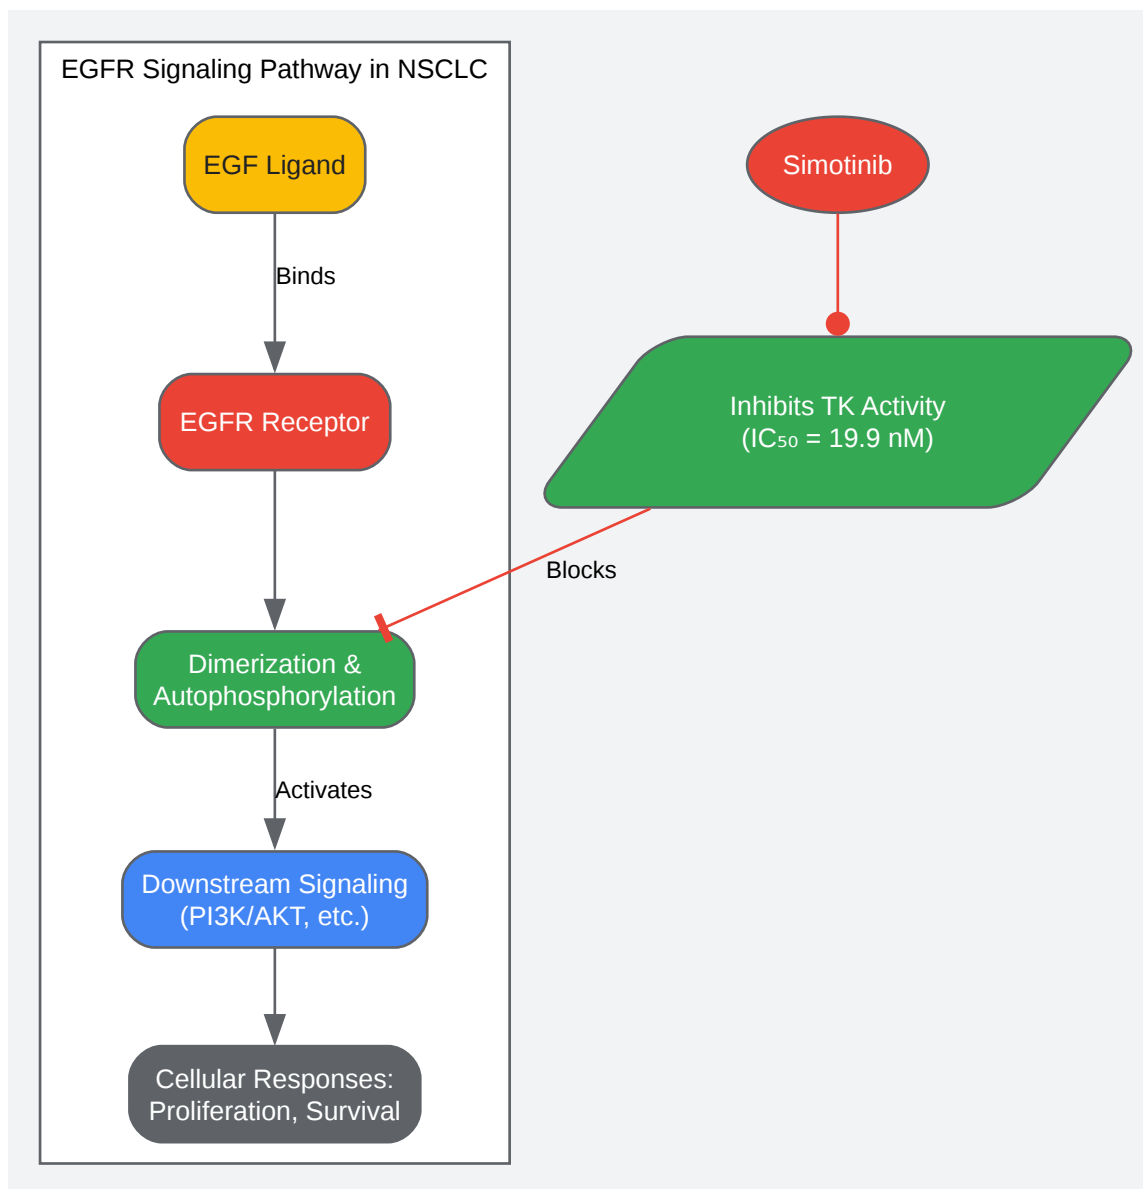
EGFR Signaling Pathway in NSCLC

EGF Ligand

Binds

EGFR Receptor

Dimerization & Autophosphorylation

Activates

Downstream Signaling (PI3K/AKT, etc.)

Cellular Responses: Proliferation, Survival

Simotinib

Inhibits TK Activity ($IC_{50}$ = 19.9 nM)

Blocks